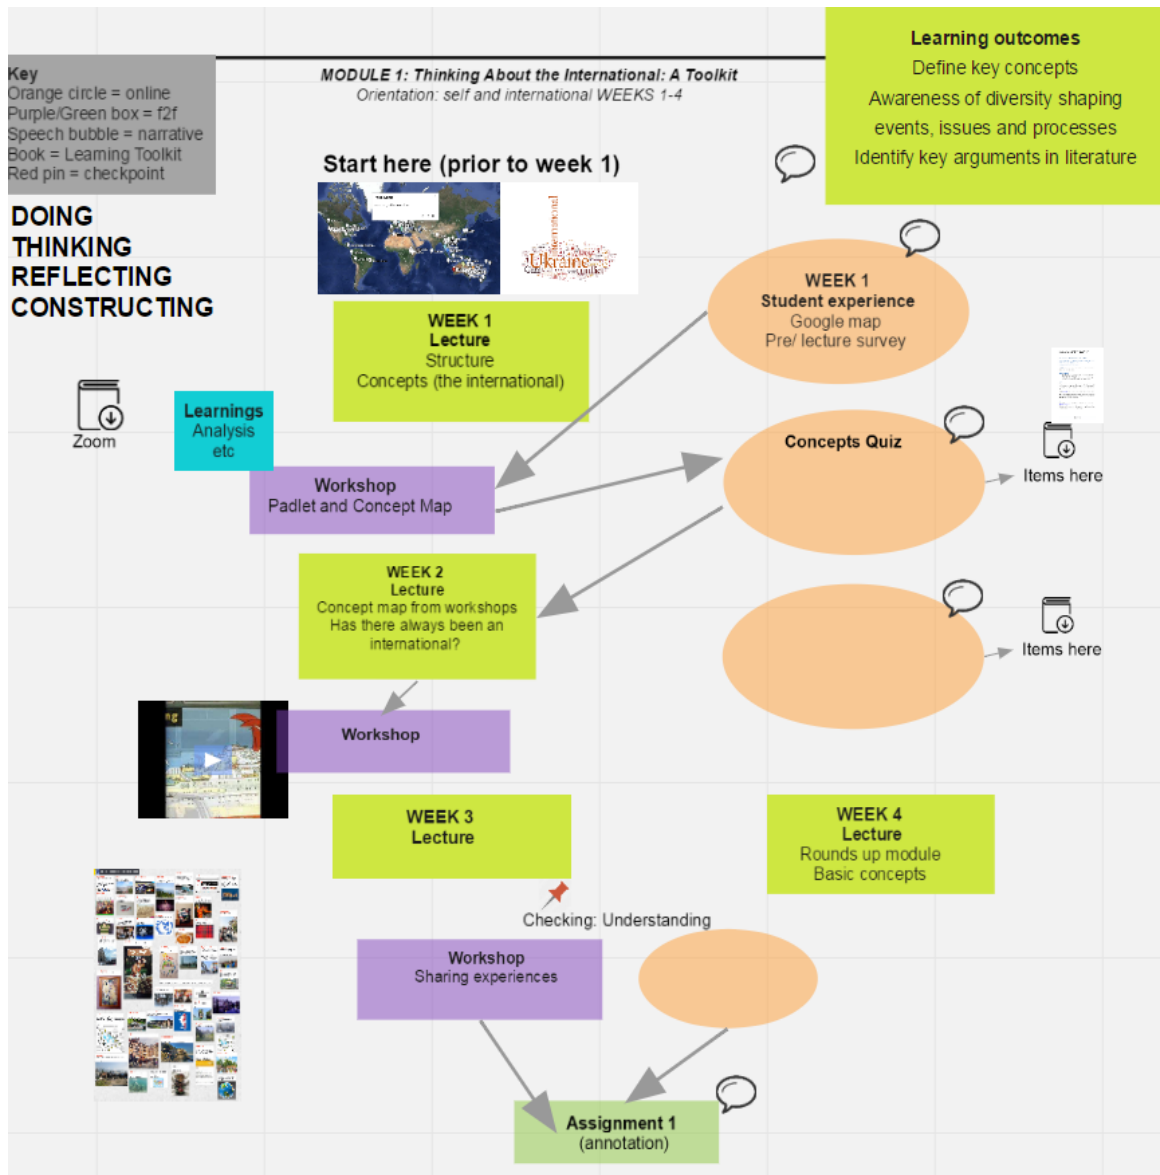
Key
Orange circle = online
Purple/Green box = f2f
Speech bubble = narrative
Book = Learning Toolkit
Red pin = checkpoint

MODULE 1: Thinking About the International: A Toolkit
Orientation: self and international WEEKS 1-4

Learning outcomes
Define key concepts
Awareness of diversity shaping events, issues and processes
Identify key arguments in literature

Start here (prior to week 1)

DOING
THINKING
REFLECTING
CONSTRUCTING

WEEK 1
Student experience
Google map
Pre/ lecture survey

WEEK 1
Lecture
Structure
Concepts (the international)

Zoom

Learnings
Analysis
etc

Concepts Quiz

Items here

Workshop
Padlet and Concept Map

WEEK 2
Lecture
Concept map from workshops
Has there always been an international?

Items here

Workshop

WEEK 3
Lecture

WEEK 4
Lecture
Rounds up module
Basic concepts

Checking: Understanding

Workshop
Sharing experiences

Assignment 1
(annotation)